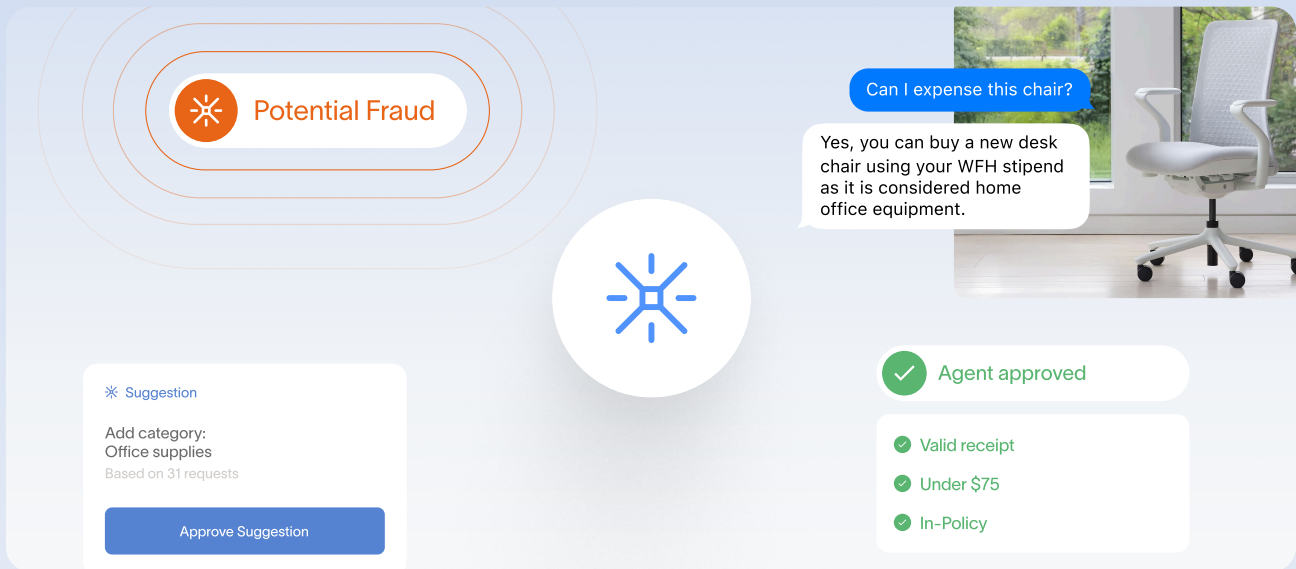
Potential Fraud

Can I expense this chair?

Yes, you can buy a new desk chair using your WFH stipend as it is considered home office equipment.

Suggestion

Add category:
Office supplies
Based on 31 requests

Approve Suggestion

Agent approved

Valid receipt

Under $75

In-Policy